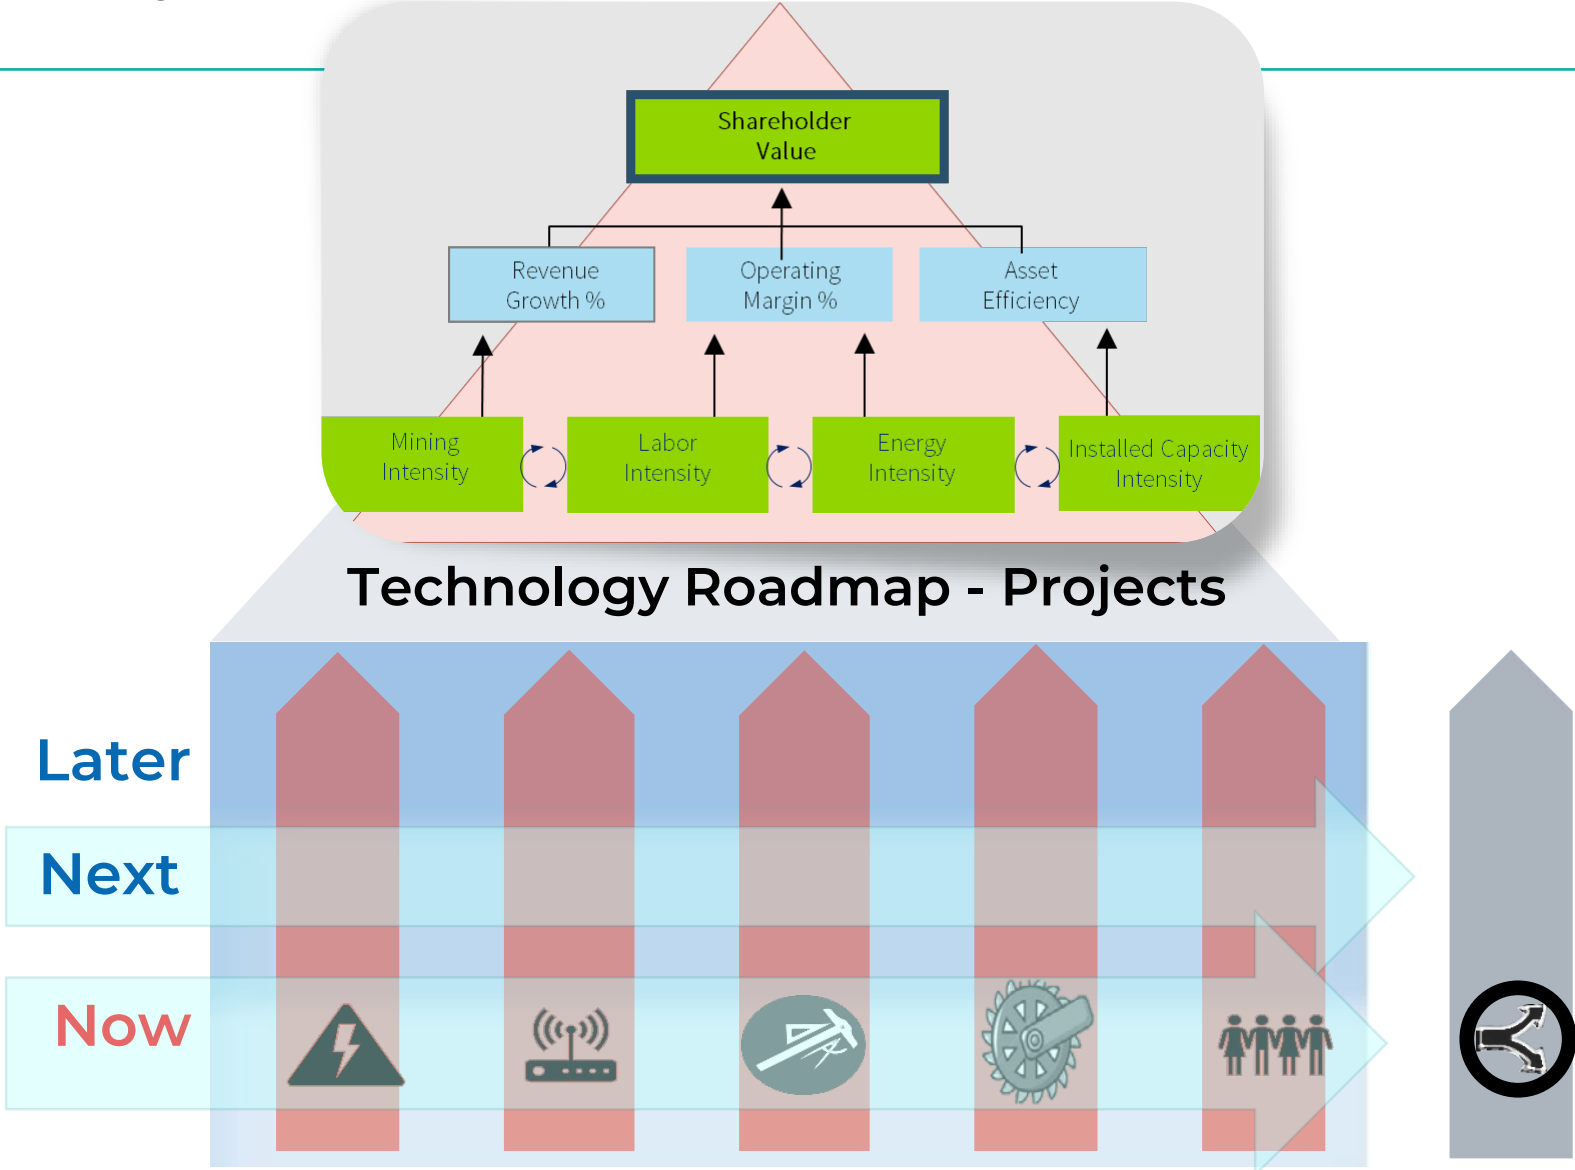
Shareholder Value

Revenue Growth %

Operating Margin %

Asset Efficiency

Mining Intensity

Labor Intensity

Energy Intensity

Installed Capacity Intensity

Technology Roadmap - Projects

Later

Next

Now